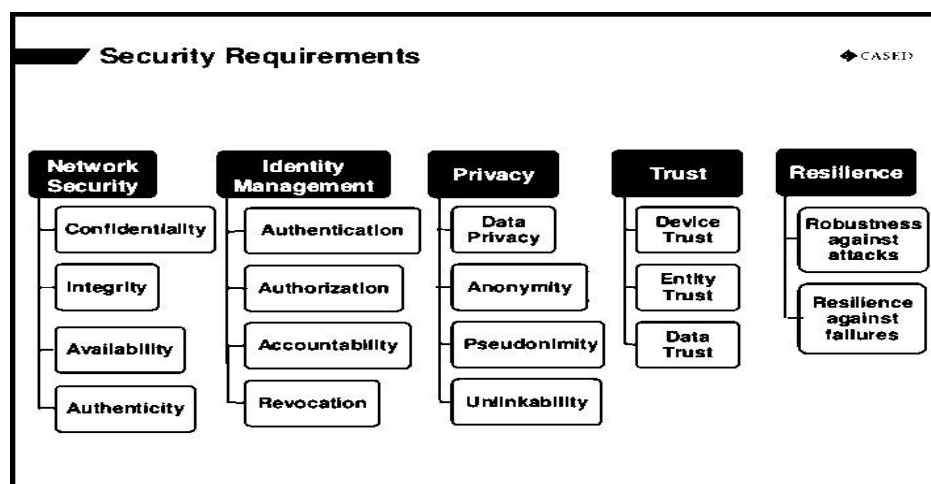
Security Requirements

CASED

Network Security

Confidentiality

Integrity

Availability

Authenticity

Identity Management

Authentication

Authorization

Accountability

Revocation

Privacy

Data Privacy

Anonymity

Pseudonimity

Unlinkability

Trust

Device Trust

Entity Trust

Data Trust

Resilience

Robustness against attacks

Resilience against failures